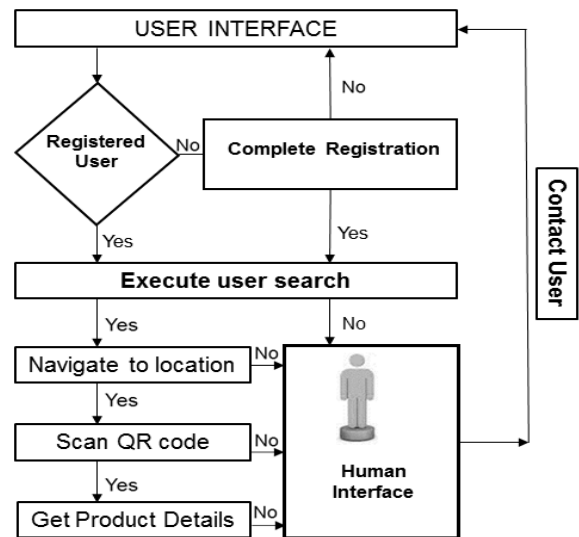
USER INTERFACE

No

Registered User

No

Complete Registration

Contact User

Yes

Yes

Execute user search

Yes

No

Navigate to location

No

Yes

Scan QR code

No

Yes

Human Interface

Get Product Details

No